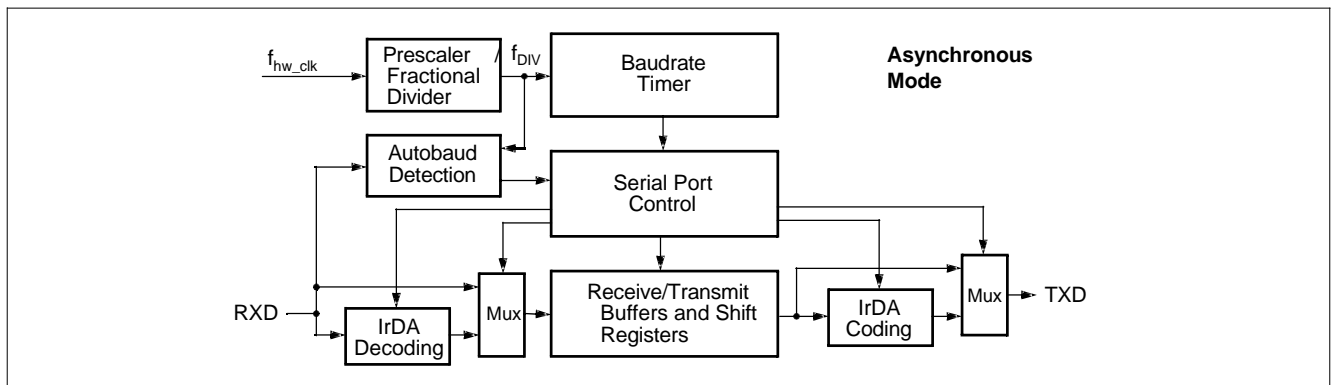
$f_{hw\_clk}$

Prescaler Fractional Divider

/

$f_{DIV}$

Baudrate Timer

Asynchronous Mode

Autobaud Detection

Serial Port Control

RXD

IrDA Decoding

Mux

Receive/Transmit Buffers and Shift Registers

IrDA Coding

Mux

TXD